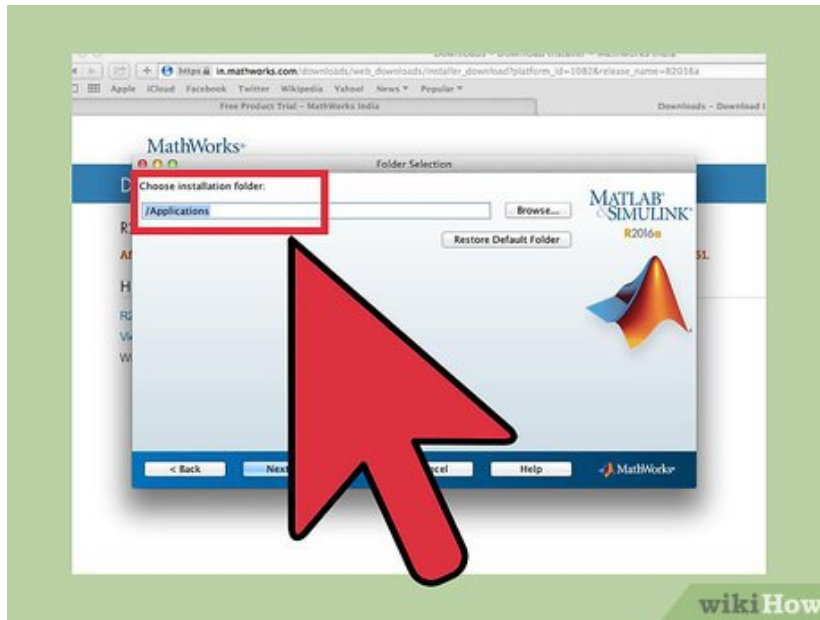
Downloads - Download Installer - MathWorks India

https in.mathworks.com/downloads/web_downloads/installer_download?platform_id=1082&release_name=R2016a

Apple iCloud Facebook Twitter Wikipedia Yahoo! News Popular

Free Product Trial - MathWorks India

Downloads - Download I

MathWorks

Folder Selection

Choose installation folder:

/Applications

Browse...

Restore Default Folder

MATLAB SIMULINK R2016a

< Back

Next

Cancel

Help

MathWorks

wikiHow